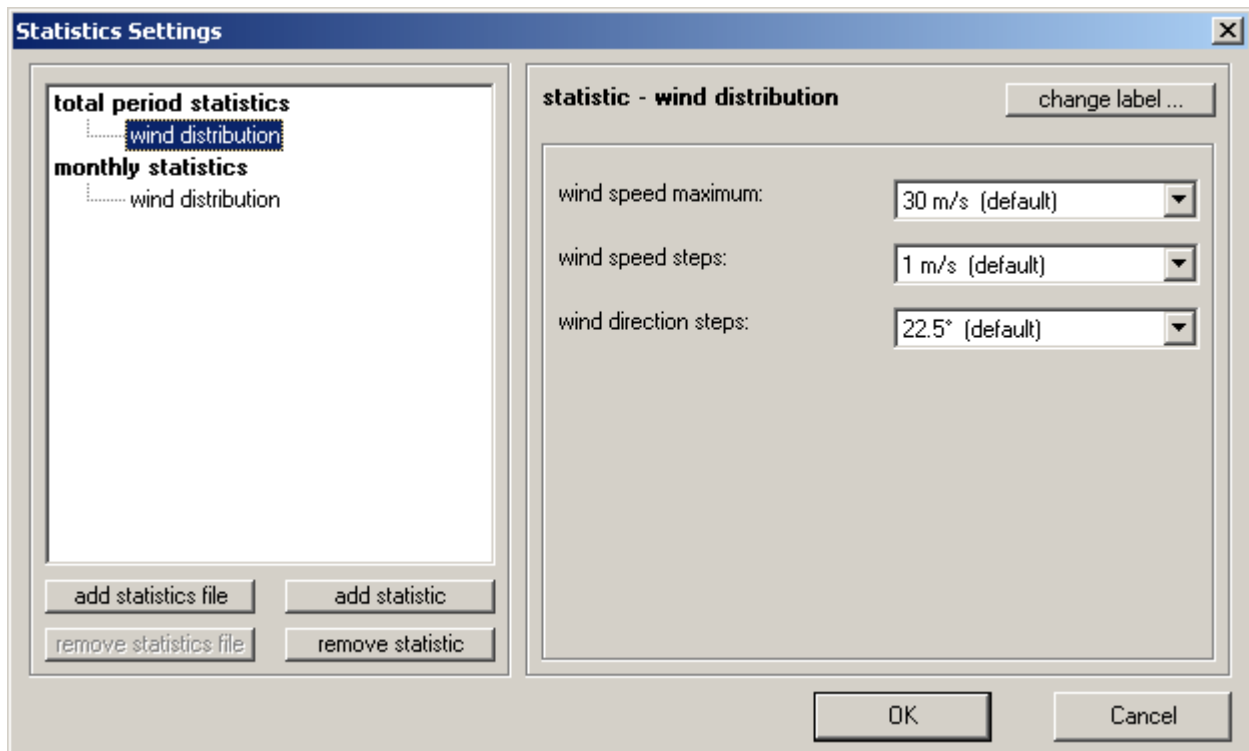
Statistics Settings

total period statistics
wind distribution
monthly statistics
wind distribution

add statistics file
add statistic
remove statistics file
remove statistic

statistic - wind distribution
change label ...

wind speed maximum:
30 m/s (default)
wind speed steps:
1 m/s (default)
wind direction steps:
22.5° (default)

OK
Cancel